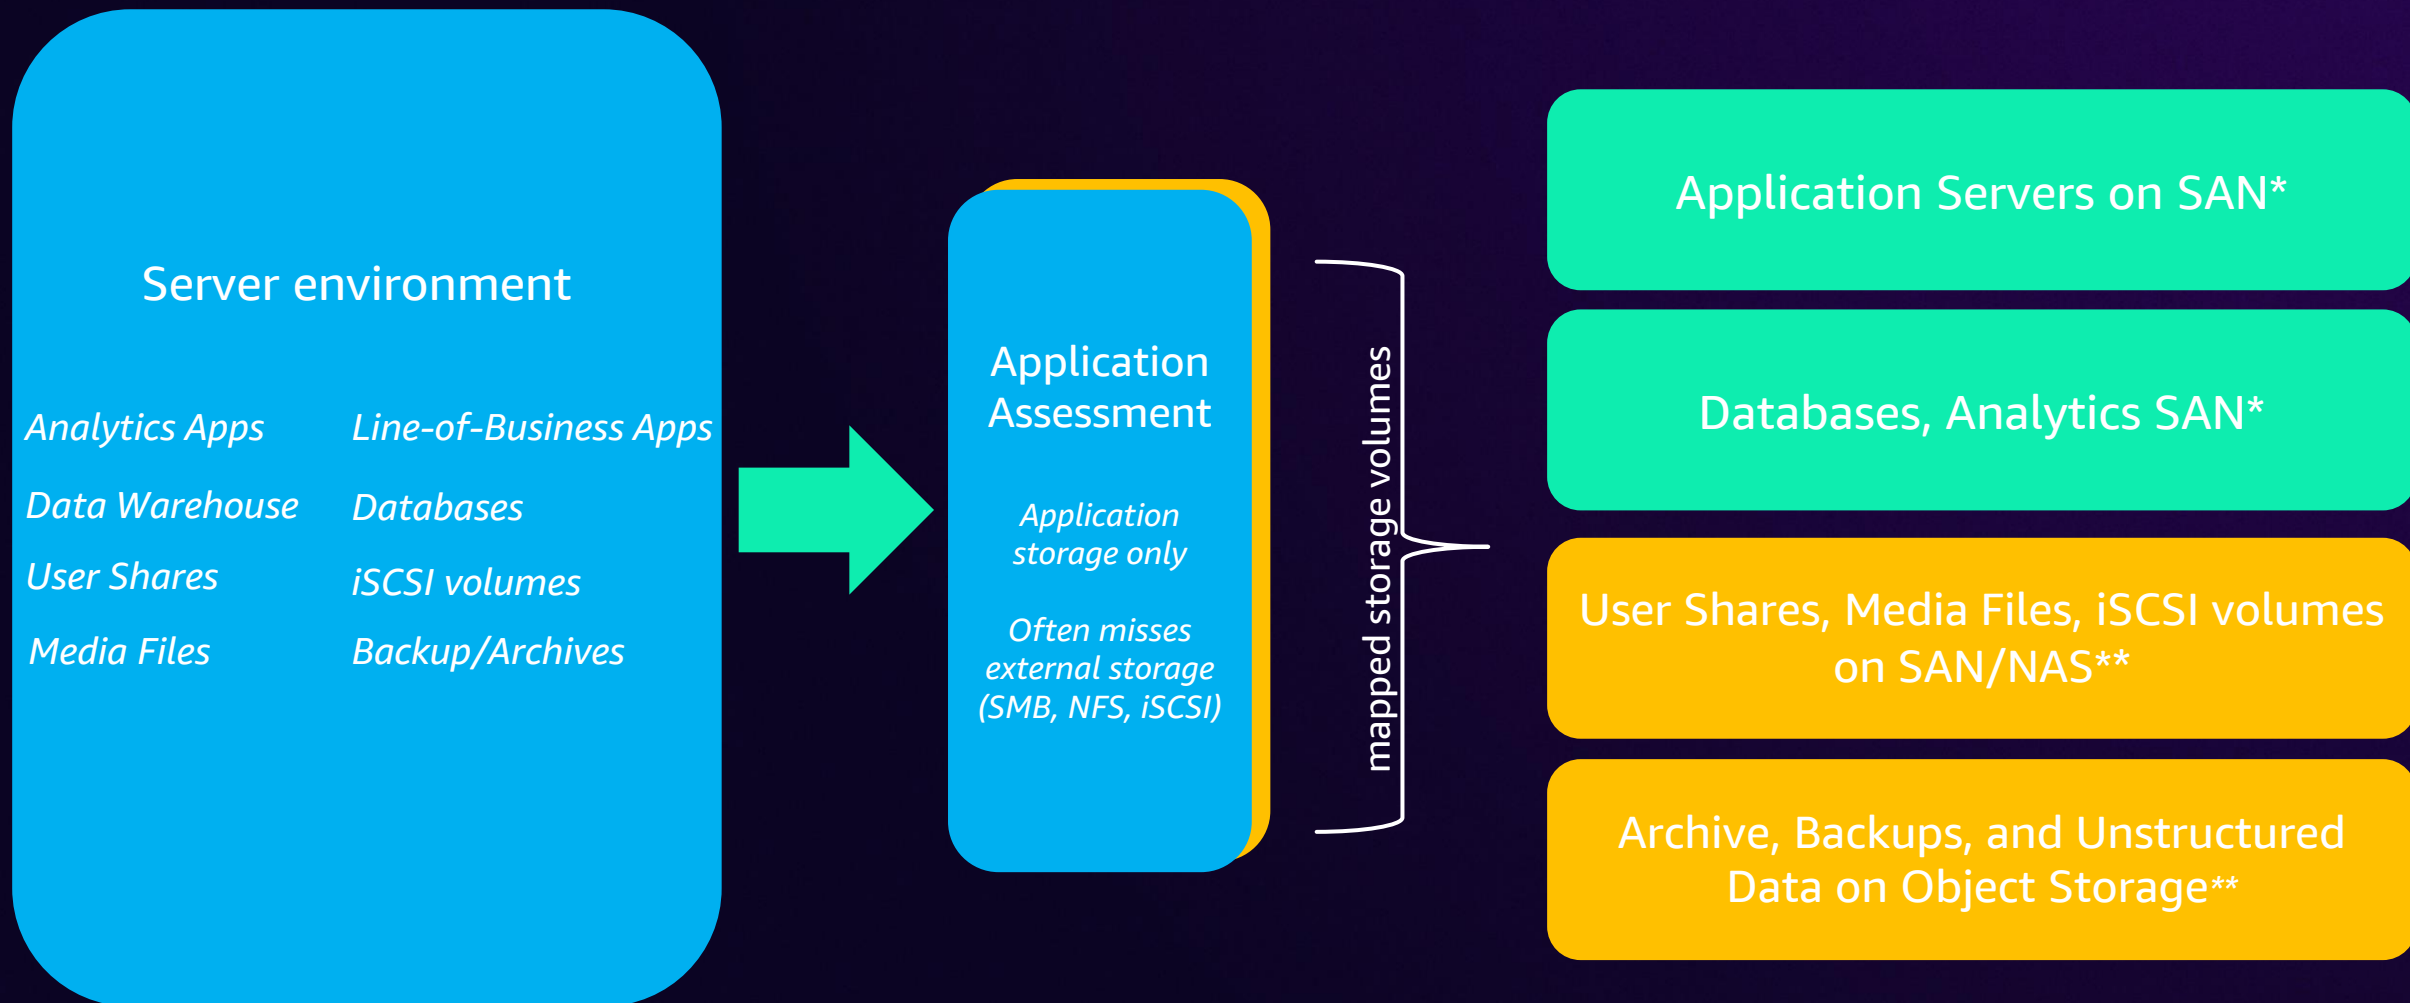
Server environment

Analytics Apps

Line-of-Business Apps

Data Warehouse

Databases

User Shares

iSCSI volumes

Media Files

Backup/Archives

Application Assessment

Application storage only

Often misses external storage (SMB, NFS, iSCSI)

mapped storage volumes

Application Servers on SAN*

Databases, Analytics SAN*

User Shares, Media Files, iSCSI volumes on SAN/NAS**

Archive, Backups, and Unstructured Data on Object Storage**